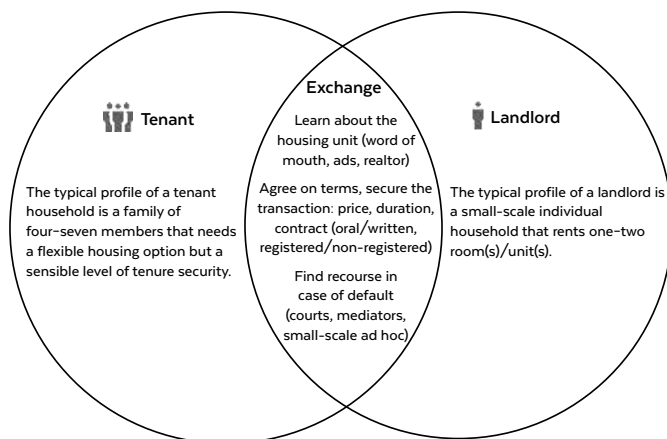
Tenant

The typical profile of a tenant household is a family of four-seven members that needs a flexible housing option but a sensible level of tenure security.

Exchange

Learn about the housing unit (word of mouth, ads, realtor)

Agree on terms, secure the transaction: price, duration, contract (oral/written, registered/non-registered)

Find recourse in case of default (courts, mediators, small-scale ad hoc)

Landlord

The typical profile of a landlord is a small-scale individual household that rents one-two room(s)/unit(s).